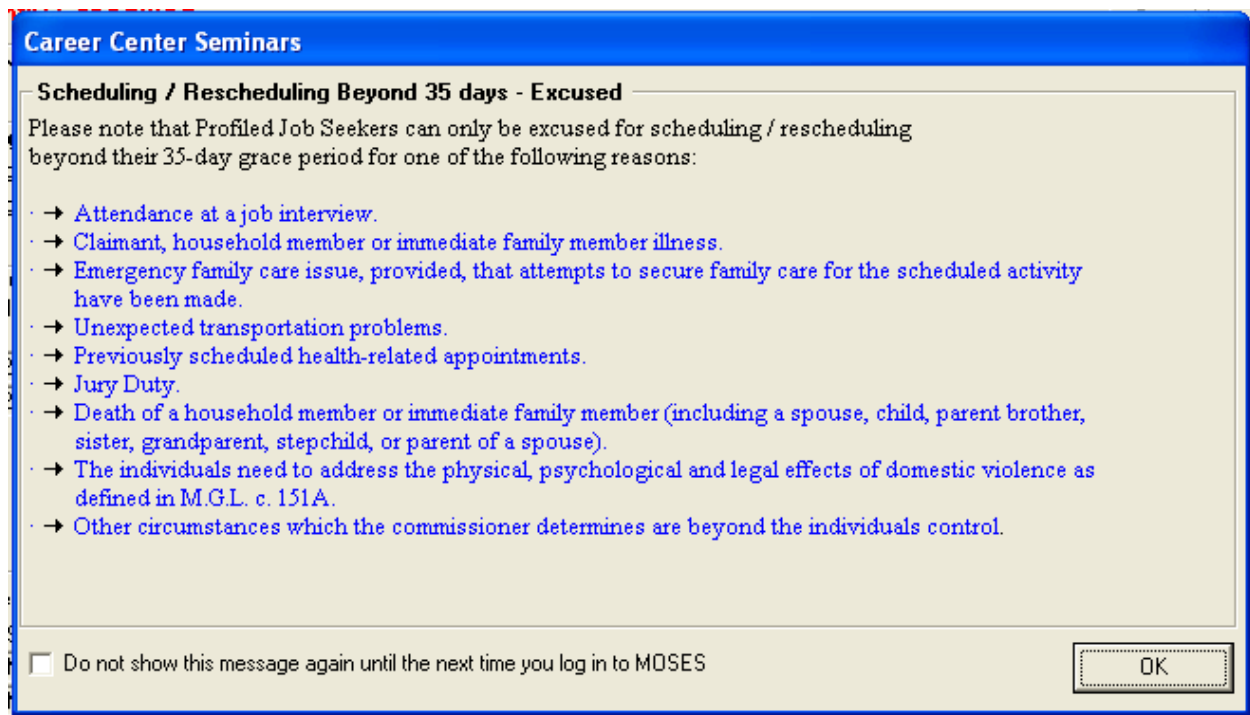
Career Center Seminars

Scheduling / Rescheduling Beyond 35 days - Excused

Please note that Profiled Job Seekers can only be excused for scheduling / rescheduling beyond their 35-day grace period for one of the following reasons:

→ Attendance at a job interview.
→ Claimant, household member or immediate family member illness.
→ Emergency family care issue, provided, that attempts to secure family care for the scheduled activity have been made.
→ Unexpected transportation problems.
→ Previously scheduled health-related appointments.
→ Jury Duty.
→ Death of a household member or immediate family member (including a spouse, child, parent brother, sister, grandparent, stepchild, or parent of a spouse).
→ The individuals need to address the physical, psychological and legal effects of domestic violence as defined in M.G.L. c. 151A.
→ Other circumstances which the commissioner determines are beyond the individuals control.

Do not show this message again until the next time you log in to MOSES

OK